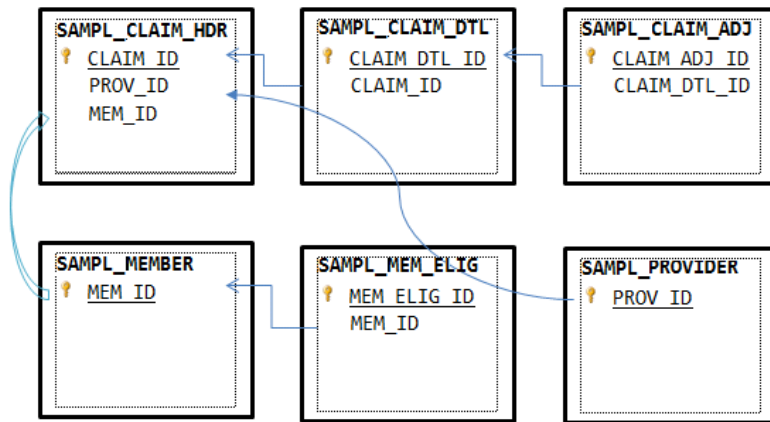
SAMPL_CLAIM_HDR
CLAIM_ID
PROV_ID
MEM_ID

SAMPL_CLAIM_DTL
CLAIM_DTL_ID
CLAIM_ID

SAMPL_CLAIM_ADJ
CLAIM_ADJ_ID
CLAIM_DTL_ID

SAMPL_MEMBER
MEM_ID

SAMPL_MEM_ELIG
MEM_ELIG_ID
MEM_ID

SAMPL_PROVIDER
PROV_ID